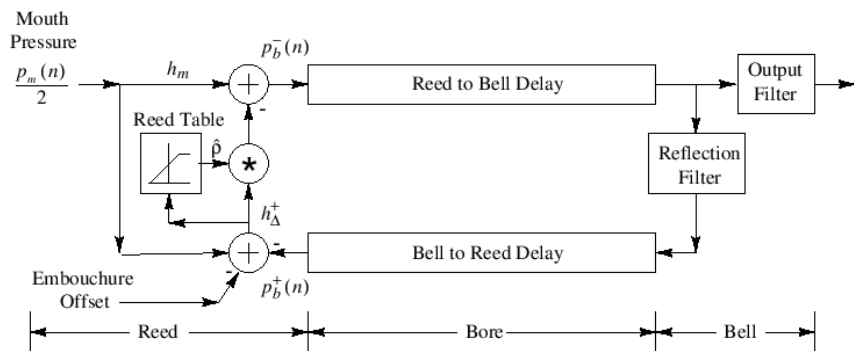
Mouth Pressure

$\frac{p_m(n)}{2}$

$h_m$

$p_b^-(n)$

Reed to Bell Delay

Output Filter

Reed Table

$\hat{\rho}$

-

Reflection Filter

$h_\Delta^+$

Bell to Reed Delay

-

Embouchure Offset

-

$p_b^+(n)$

Reed

Bore

Bell